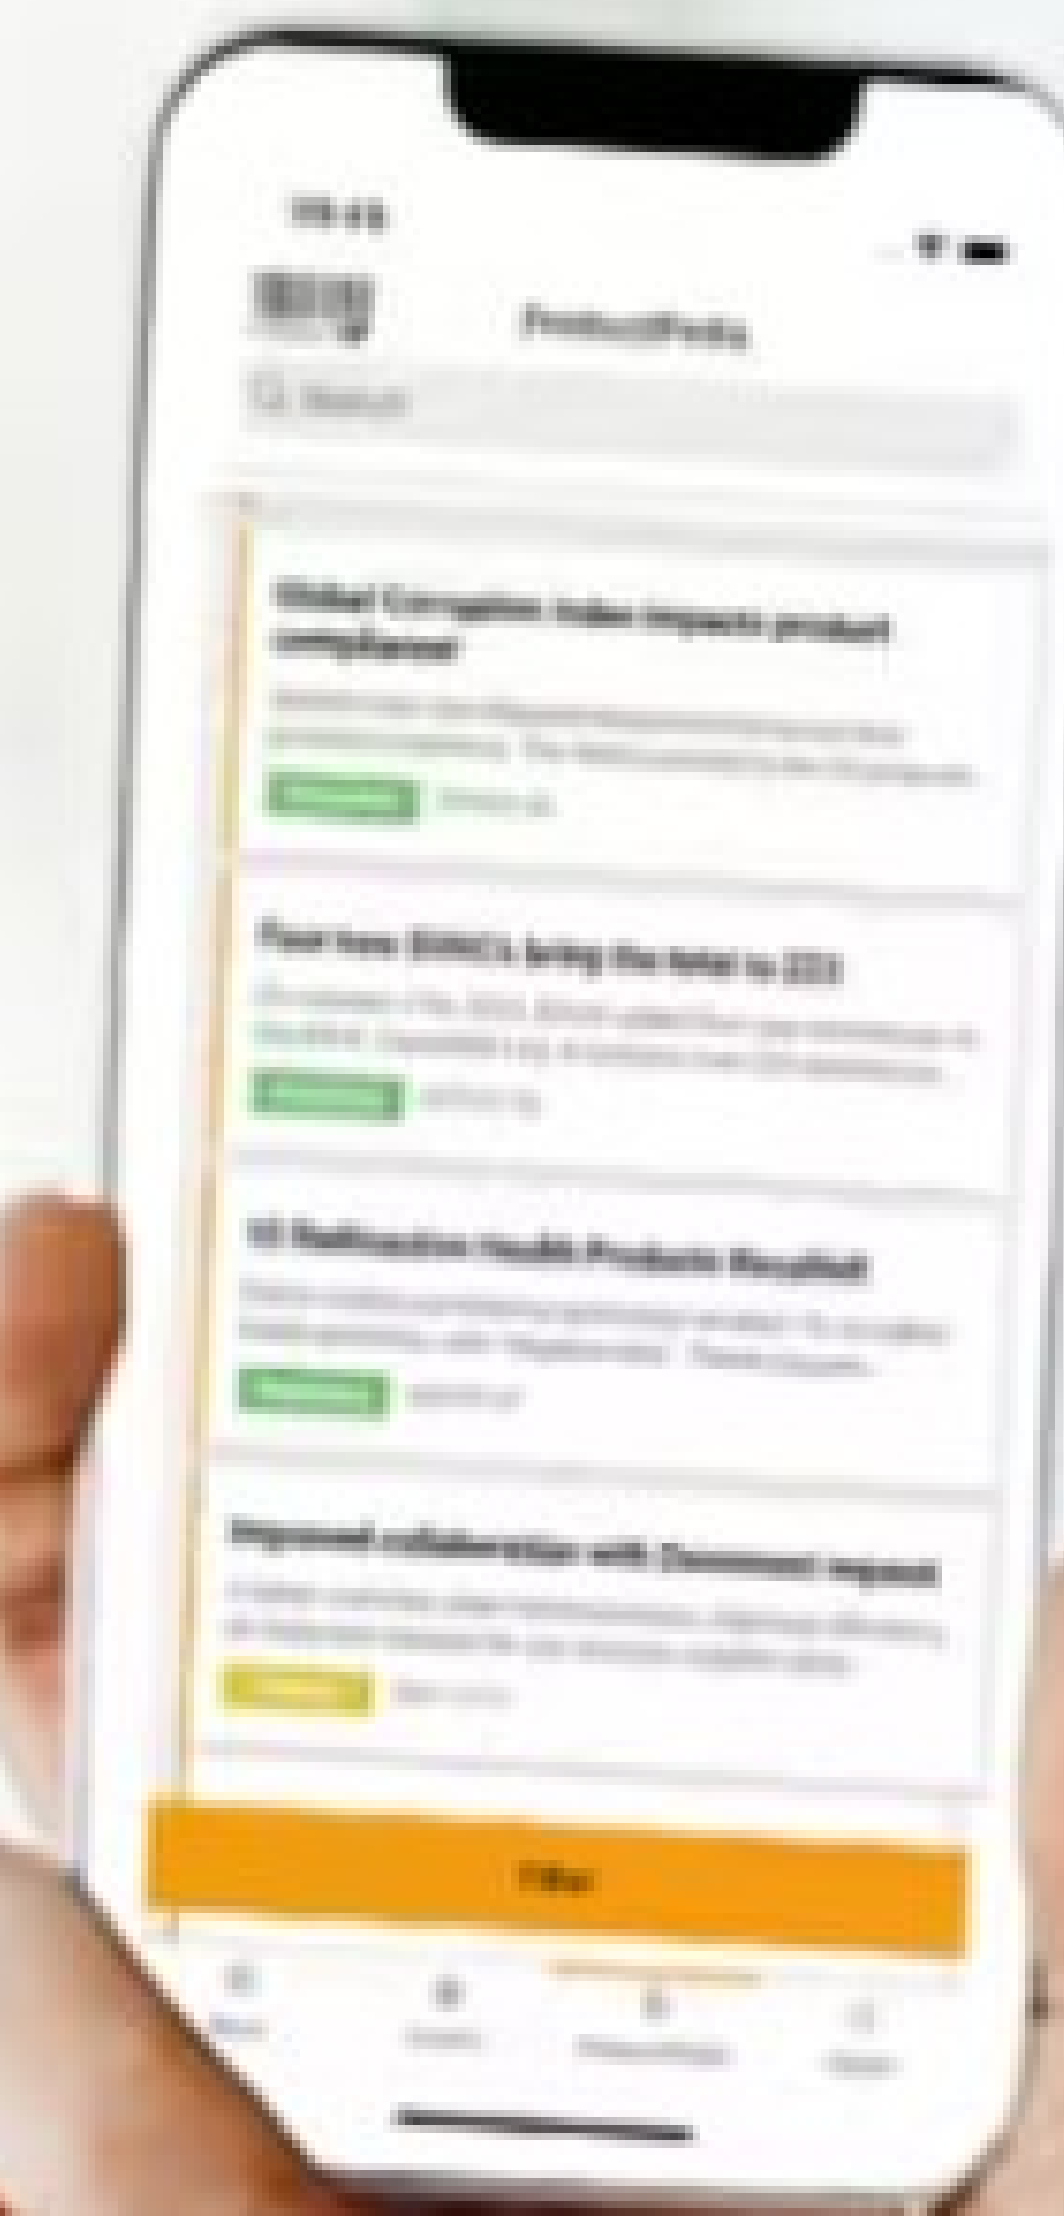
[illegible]

ProductPedia

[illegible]

Global Corruption Index impacts product compliance

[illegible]

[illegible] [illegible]

Four new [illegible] bring the total to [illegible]

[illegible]

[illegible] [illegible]

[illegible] Radioactive Health Products Recalled

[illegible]

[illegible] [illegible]

Improved collaboration with Document request

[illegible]

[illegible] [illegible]

Filter

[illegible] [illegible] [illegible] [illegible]